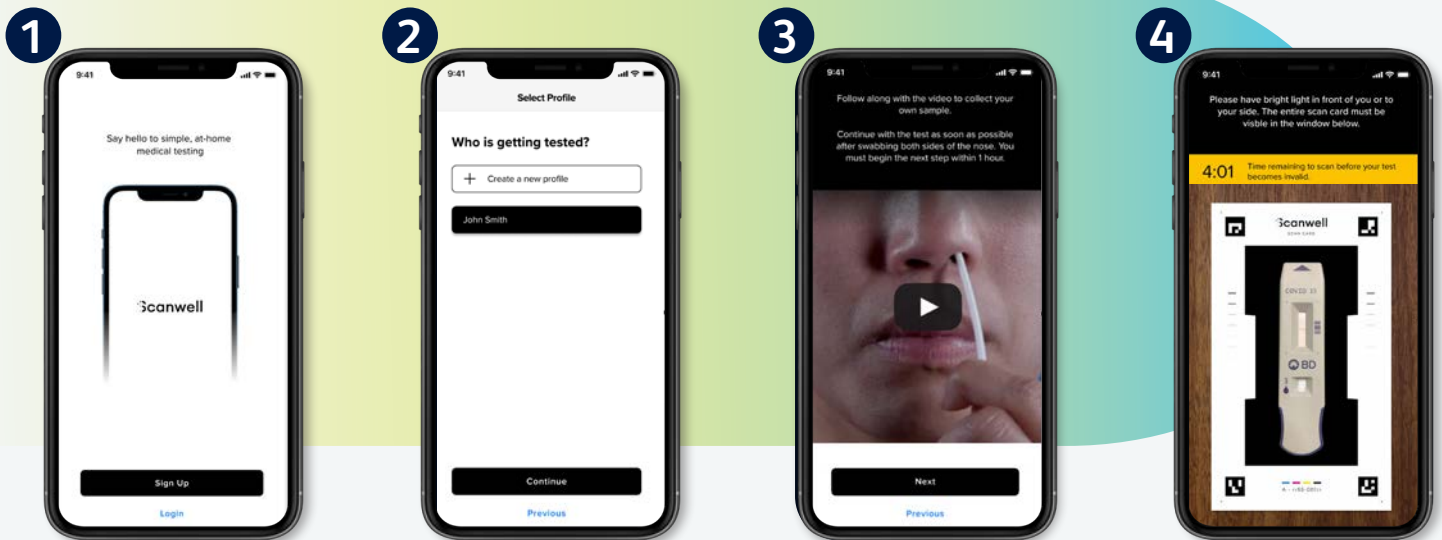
1

9:41

Say hello to simple, at-home medical testing

Scanwell

Sign Up

Login

2

9:41

Select Profile

Who is getting tested?

+ Create a new profile

John Smith

Continue

Previous

3

9:41

Follow along with the video to collect your own sample.

Continue with the test as soon as possible after swabbing both sides of the nose. You must begin the next step within 1 hour.

Next

Previous

4

9:41

Please have bright light in front of you or to your side. The entire scan card must be visble in the window below.

4:01 Time remaining to scan before your test becomes invalid.

Scanwell

COVID 19

BD